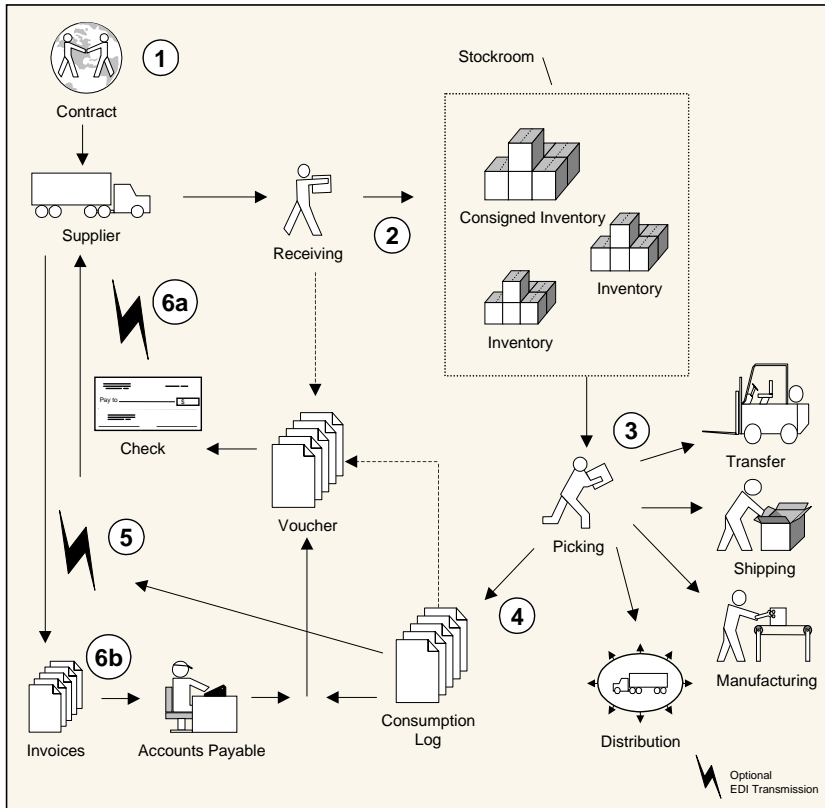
1

Contract

Supplier

Receiving

2

Stockroom

Consigned Inventory

Inventory

Inventory

6a

Pay to

$

Check

Voucher

3

Transfer

Picking

Shipping

5

4

Manufacturing

6b

Invoices

Accounts Payable

Consumption Log

Distribution

Optional EDI Transmission